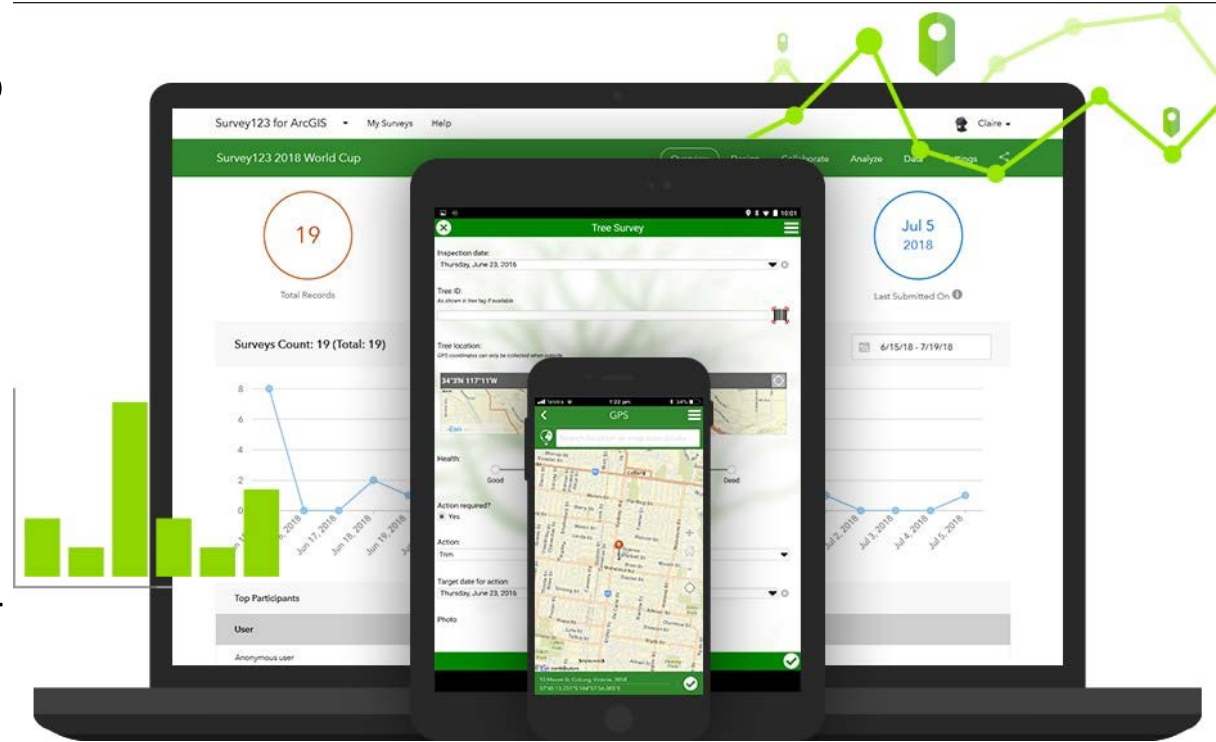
Survey123 for ArcGIS My Surveys Help

Claire

Survey123 2018 World Cup

Overview Design Collaborate Analyze Data Settings

19

Total Records

Jul 5
2018

Last Submitted On

Surveys Count: 19 (Total: 19)

6/15/18 - 7/19/18

8
6
4
2
0

Jun 17, 2018 Jun 18, 2018 Jun 19, 2018

Jul 2, 2018 Jul 3, 2018 Jul 4, 2018 Jul 5, 2018

Top Participants

User

Anonymous user

Tree Survey

Inspection date:
Thursday, June 23, 2016

Tree ID:
As shown in tree tag if available

Tree location:
GPS coordinates can only be collected when outside

34°3'N 117°11'W

Esri

Health:
Good
Dead

Action required?
Yes

Action:
Trim

Target date for action:
Thursday, June 23, 2016

Photo

GPS

Search location or map coordinates

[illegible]